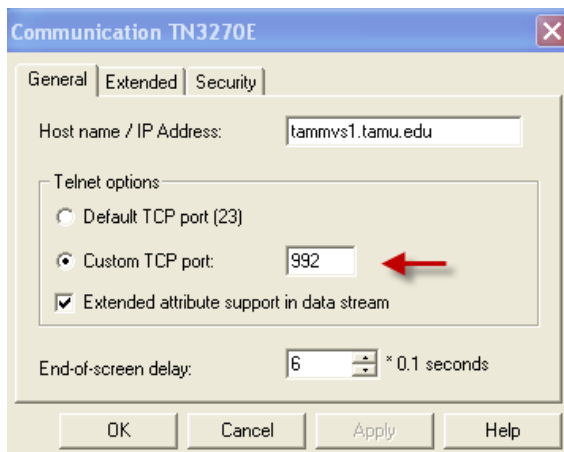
Communication TN3270E

General | Extended | Security

Host name / IP Address: tammvs1.tamu.edu

Telnet options

Default TCP port (23)

Custom TCP port: 992

Extended attribute support in data stream

End-of-screen delay: 6 * 0.1 seconds

OK Cancel Apply Help